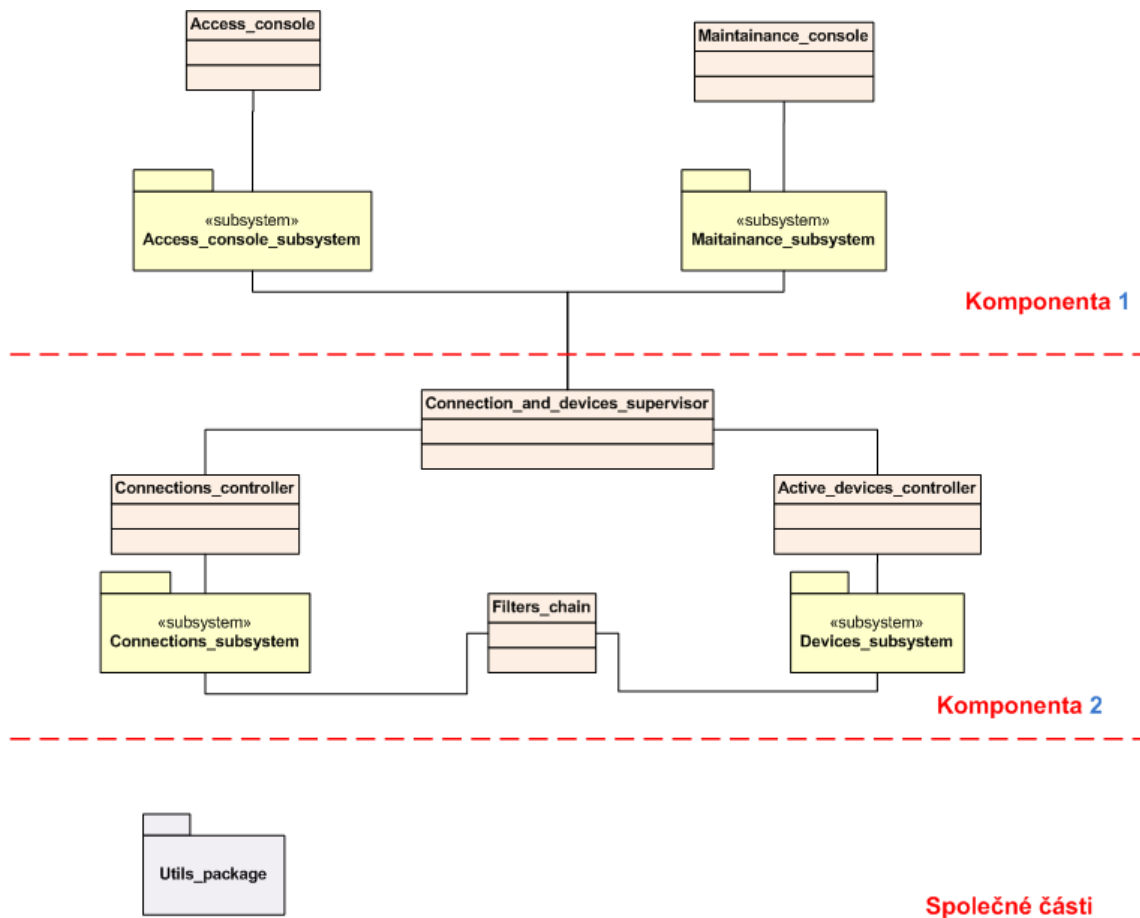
Access_console

Maintainance_console

«subsystem»
Access_console_subsystem

«subsystem»
Maitainance_subsystem

Komponenta 1

Connection_and_devices_supervisor

Connections_controller

Active_devices_controller

«subsystem»
Connections_subsystem

Filters_chain

«subsystem»
Devices_subsystem

Komponenta 2

Utils_package

Společné části